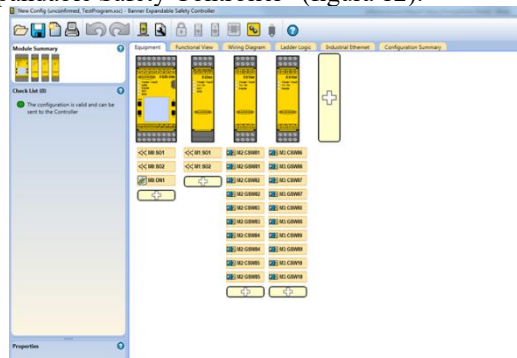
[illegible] (figura 12).

New Config (unconfirmed_TestProgram.xsc) - Banner Expandable Safety Controller

Module Summary

Check List (0)

The configuration is valid and can be sent to the Controller

Properties

Equipment | Functional View | Wiring Diagram | Ladder Logic | Industrial Ethernet | Configuration Summary

MI:SO1
MI:SO2
MI:ON1

M1:SO1
M1:SO2

M2:CSW01
M2:CSW01
M2:CSW02
M2:CSW02
M2:CSW03
M2:CSW03
M2:CSW04
M2:CSW04
M2:CSW05
M2:CSW05

M3:CSW06
M3:CSW06
M3:CSW07
M3:CSW07
M3:CSW08
M3:CSW08
M3:CSW09
M3:CSW09
M3:CSW10
M3:CSW10